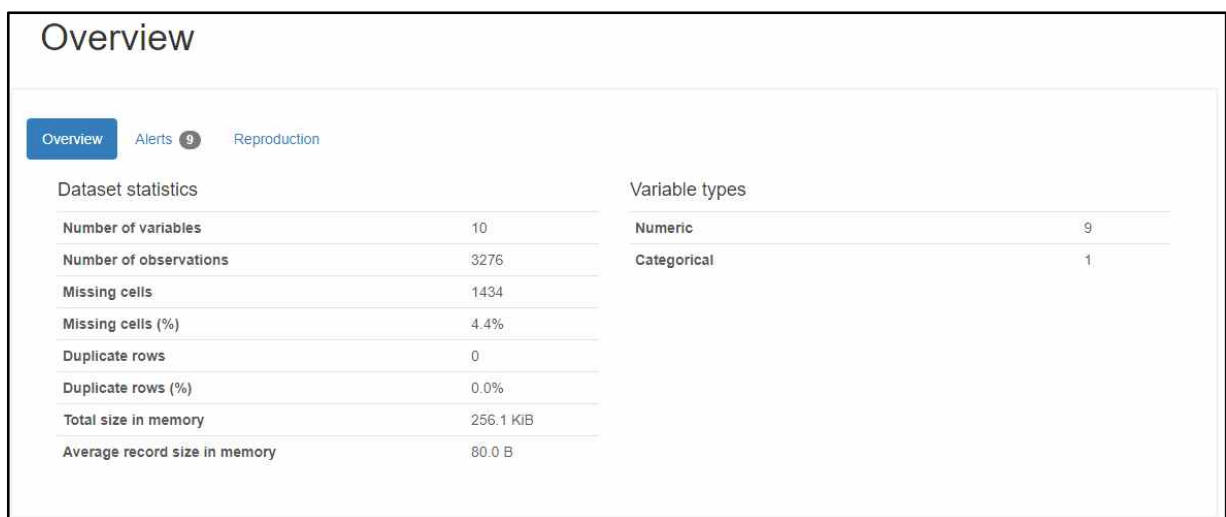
Overview

Overview Alerts 9 Reproduction

Dataset statistics

| | |
|---|---|
| Number of variables | 10 |
| Number of observations | 3276 |
| Missing cells | 1434 |
| Missing cells (%) | 4.4% |
| Duplicate rows | 0 |
| Duplicate rows (%) | 0.0% |
| Total size in memory | 256.1 KiB |
| Average record size in memory | 80.0 B |

Variable types

| | |
|---|---|
| Numeric | 9 |
| Categorical | 1 |